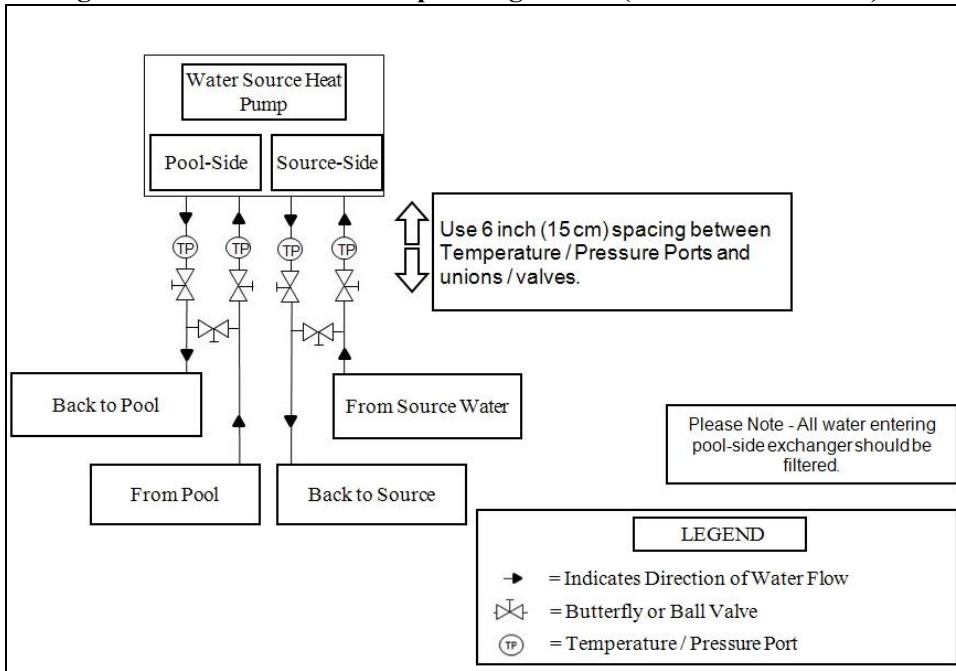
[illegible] (cut off title)

Water Source Heat Pump

Pool-Side

Source-Side

TP TP TP TP

Use 6 inch (15 cm) spacing between Temperature / Pressure Ports and unions / valves.

Back to Pool

From Source Water

Please Note - All water entering pool-side exchanger should be filtered.

From Pool

Back to Source

LEGEND

= Indicates Direction of Water Flow

= Butterfly or Ball Valve

TP = Temperature / Pressure Port